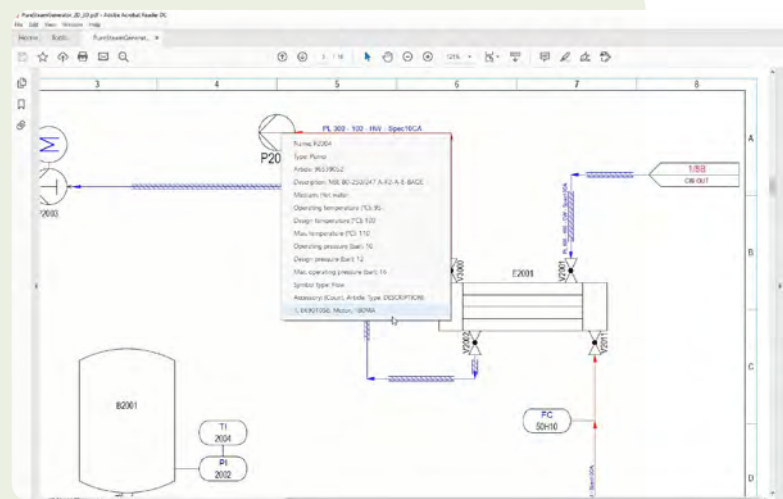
PureSteamGenerator_2D_03.pdf - Adobe Acrobat Reader DC
File Edit View Window Help
Home Tools PureSteamGenerat... ×

1 / 16 125%

3 4 5 6 7 8

PL 300 - 100 - HW - Spec16CA

P20

P2003

Name: P2004
Type: Pump
Article: 96539652
Description: NBE 80-250/247 A-F2-A-E-BAQE
Medium: Hot water
Operating temperature (°C): 95
Design temperature (°C): 100
Max. temperature (°C): 110
Operating pressure (bar): 10
Design pressure (bar): 12
Max. operating pressure (bar): 16
Symbol type: Flow
Accessory (Count, Article, Type, DESCRIPTION)
1, 96901056, Motor, 180MA

1/BB
CW OUT

E2001

V2001

V2002

B2001

TI
2004

PI
2002

FC
50H10

A

B

C

D